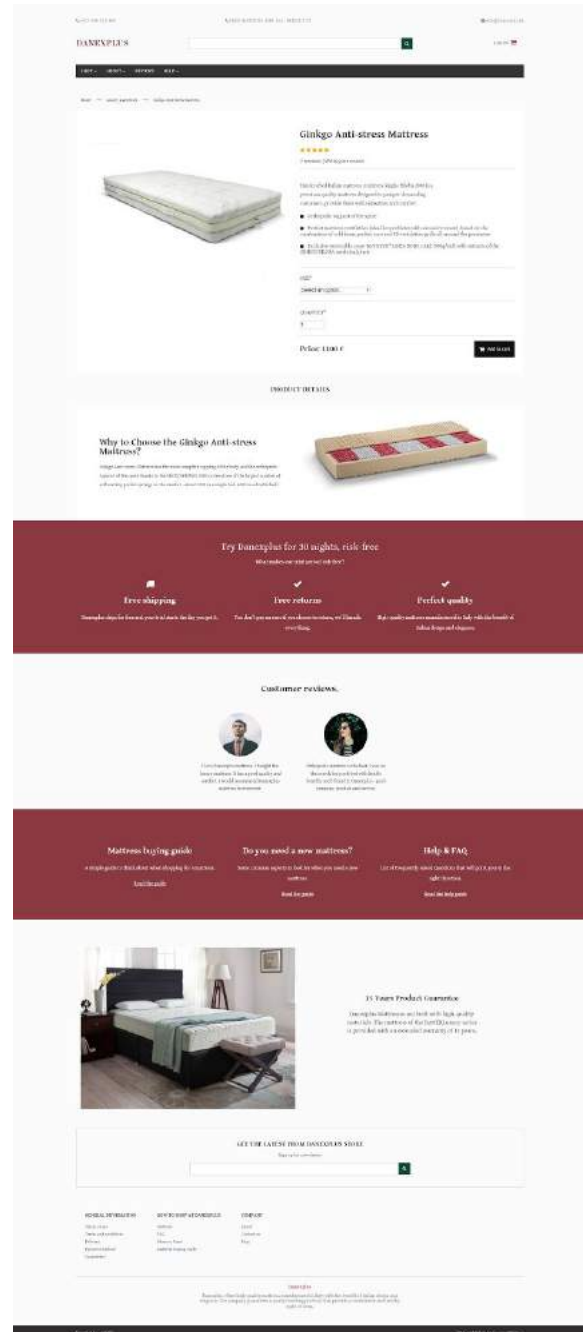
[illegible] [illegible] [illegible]

DANEXPLUS

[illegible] 

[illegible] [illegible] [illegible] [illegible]

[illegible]

Ginkgo Anti-stress Mattress

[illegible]

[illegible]

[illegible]

Price: 1100 €

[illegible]

PRODUCT DETAILS

Why to Choose the Ginkgo Anti-stress Mattress?

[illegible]

Try Danexplus for 30 nights, risk-free

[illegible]

Free shipping

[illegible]

Free returns

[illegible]

Perfect quality

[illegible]

Customer reviews:

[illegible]

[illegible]

Mattress buying guide

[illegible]

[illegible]

Do you need a new mattress?

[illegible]

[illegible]

Help & FAQ

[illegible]

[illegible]

15 Years Product Guarantee

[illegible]

GET THE LATEST FROM DANEXPLUS STORE

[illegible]

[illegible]

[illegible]